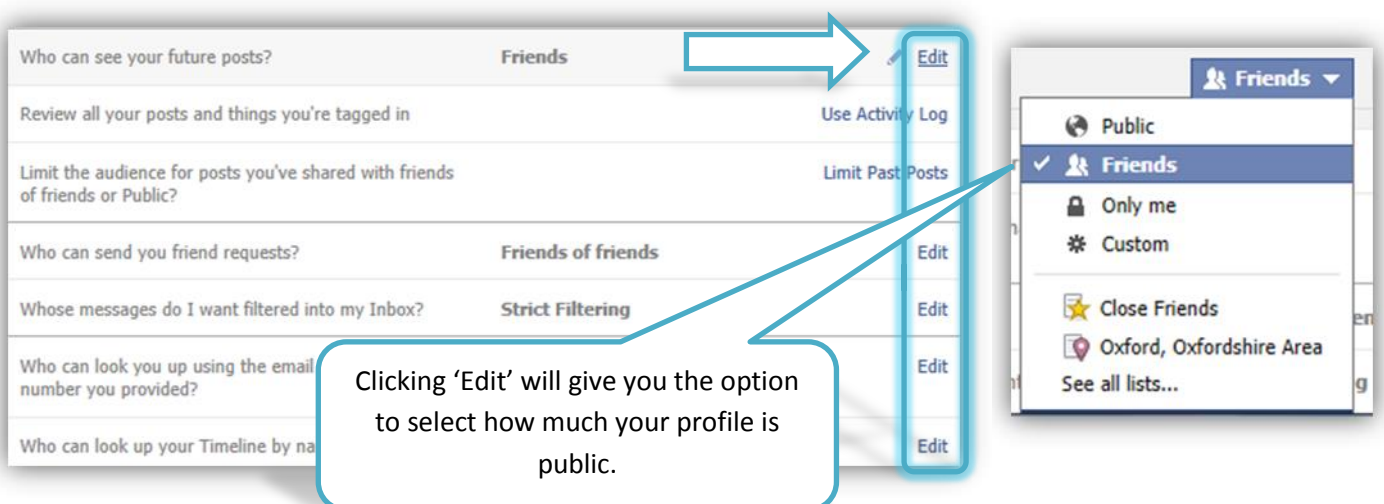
| | | |
|---|---|---|
| Who can see your future posts? | Friends | Edit |
| Review all your posts and things you're tagged in | | Use Activity Log |
| Limit the audience for posts you've shared with friends of friends or Public? | | Limit Past Posts |
| Who can send you friend requests? | Friends of friends | Edit |
| Whose messages do I want filtered into my Inbox? | Strict Filtering | Edit |
| Who can look you up using the email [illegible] number you provided? | | Edit |
| Who can look up your Timeline by na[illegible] | | Edit |

Clicking 'Edit' will give you the option to select how much your profile is public.

Friends

Public

Friends

Only me

Custom

Close Friends

Oxford, Oxfordshire Area

See all lists...